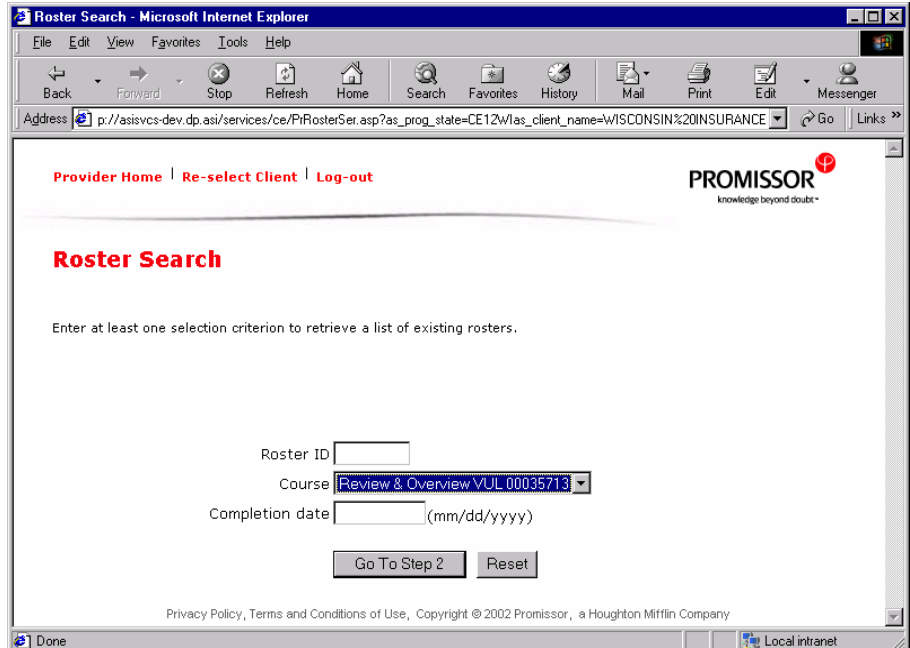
Roster Search - Microsoft Internet Explorer

File Edit View Favorites Tools Help

Back Forward Stop Refresh Home Search Favorites History Mail Print Edit Messenger

Address p://asisvcs-dev.dp.asi/services/ce/PrRosterSer.asp?as_prog_state=CE12WI as_client_name=WISCONSIN%20INSURANCE Go Links »

Provider Home | Re-select Client | Log-out

PROMISSOR
knowledge beyond doubt™

Roster Search

Enter at least one selection criterion to retrieve a list of existing rosters.

Roster ID

Course Review & Overview VUL 00035713

Completion date (mm/dd/yyyy)

Go To Step 2 Reset

Privacy Policy, Terms and Conditions of Use, Copyright © 2002 Promissor, a Houghton Mifflin Company

Done Local intranet